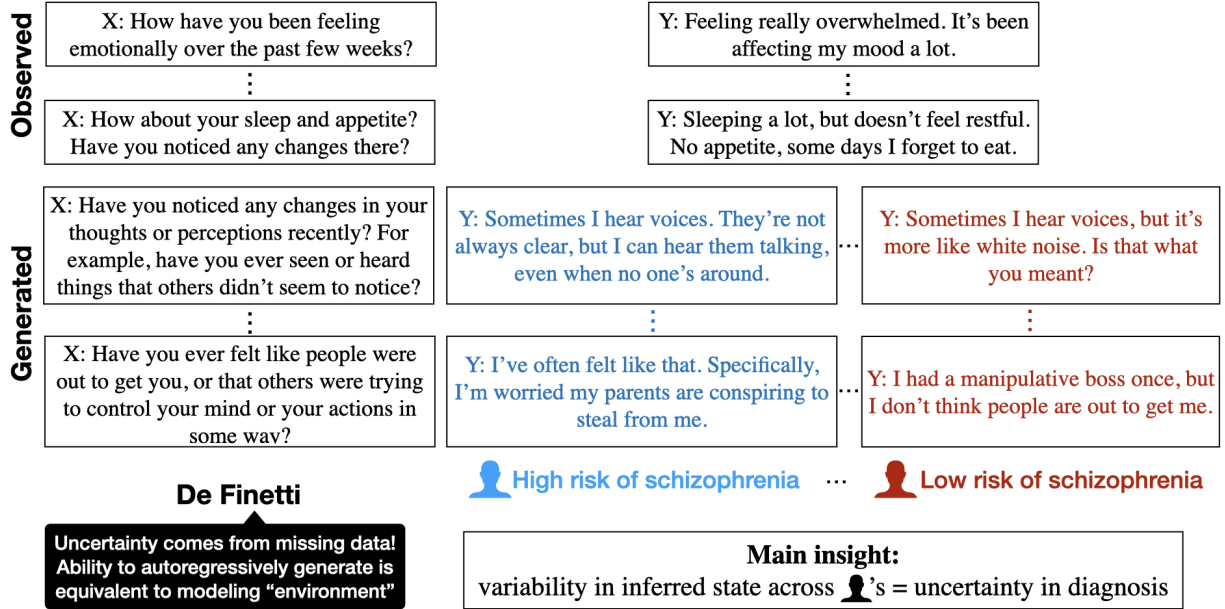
Observed

X: How have you been feeling emotionally over the past few weeks?

⋮

X: How about your sleep and appetite? Have you noticed any changes there?

Y: Feeling really overwhelmed. It's been affecting my mood a lot.

⋮

Y: Sleeping a lot, but doesn't feel restful. No appetite, some days I forget to eat.

Generated

X: Have you noticed any changes in your thoughts or perceptions recently? For example, have you ever seen or heard things that others didn't seem to notice?

⋮

X: Have you ever felt like people were out to get you, or that others were trying to control your mind or your actions in some way?

Y: Sometimes I hear voices. They're not always clear, but I can hear them talking, even when no one's around.

⋮

Y: I've often felt like that. Specifically, I'm worried my parents are conspiring to steal from me.

…

Y: Sometimes I hear voices, but it's more like white noise. Is that what you meant?

⋮

Y: I had a manipulative boss once, but I don't think people are out to get me.

High risk of schizophrenia … Low risk of schizophrenia

De Finetti

Uncertainty comes from missing data! Ability to autoregressively generate is equivalent to modeling "environment"

Main insight:
variability in inferred state across 's = uncertainty in diagnosis